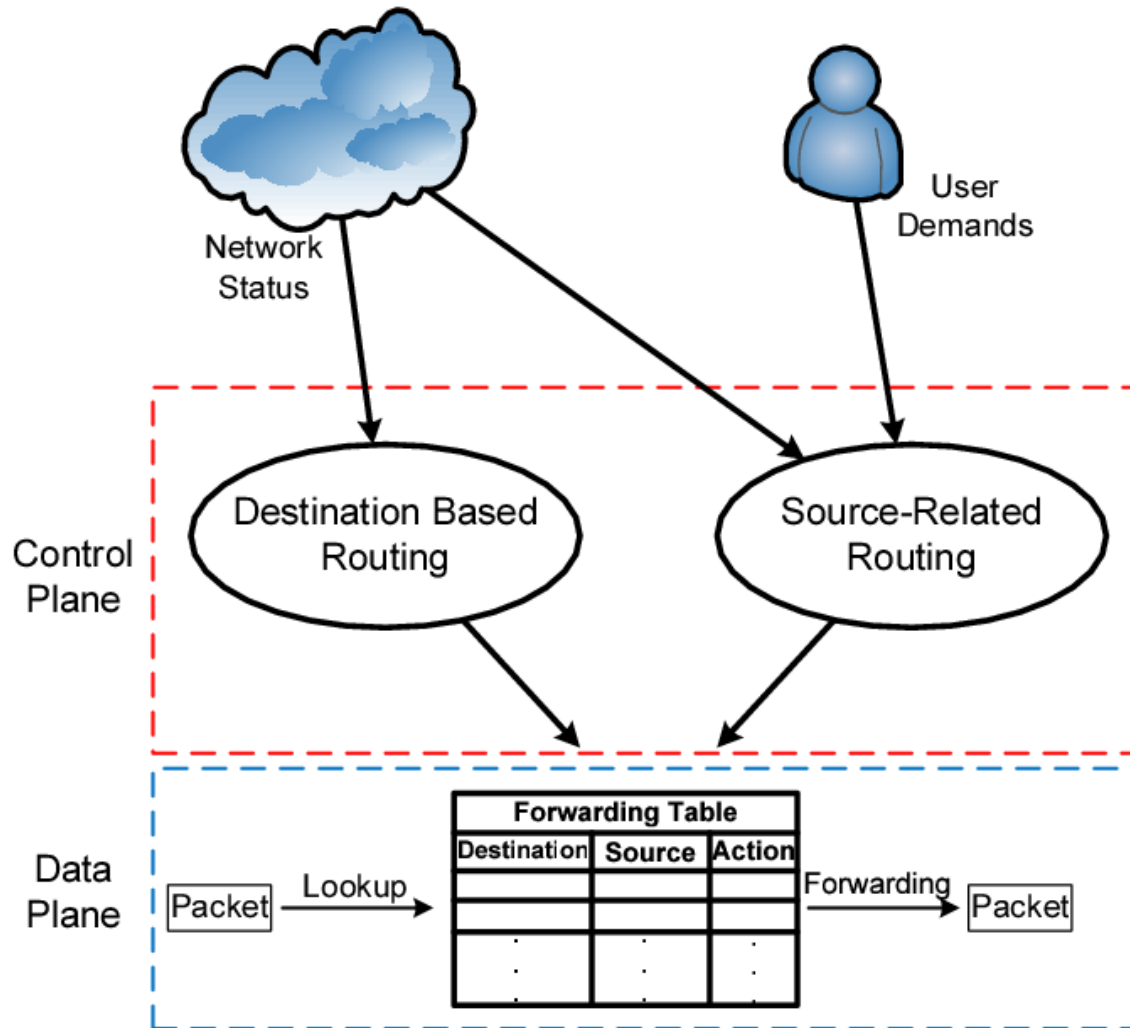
Network Status

User Demands

Control Plane

Destination Based Routing

Source-Related Routing

Data Plane

Packet

Lookup

| Forwarding Table | | |
|---|---|---|
| Destination | Source | Action |
| | | |
| | | |
| ⋮ | ⋮ | ⋮ |

Forwarding

Packet